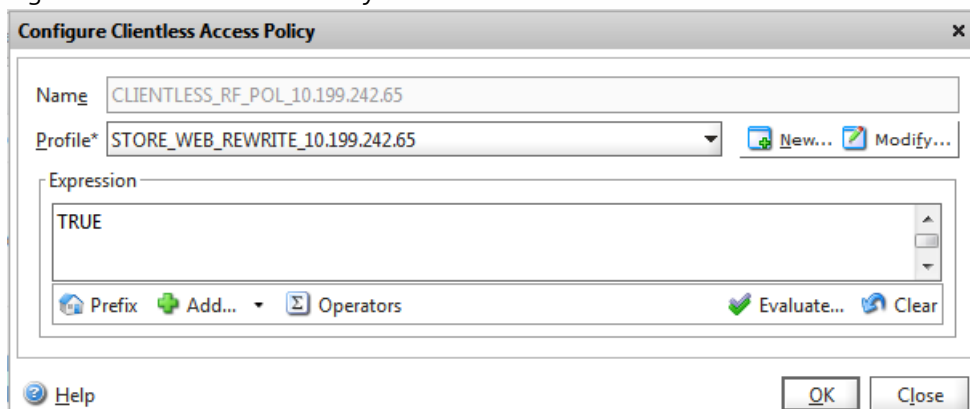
Configure Clientless Access Policy

Name CLIENTLESS_RF_POL_10.199.242.65

Profile* STORE_WEB_REWRITE_10.199.242.65

New... Modify...

Expression

TRUE

Prefix Add... Operators Evaluate... Clear

Help

OK Close